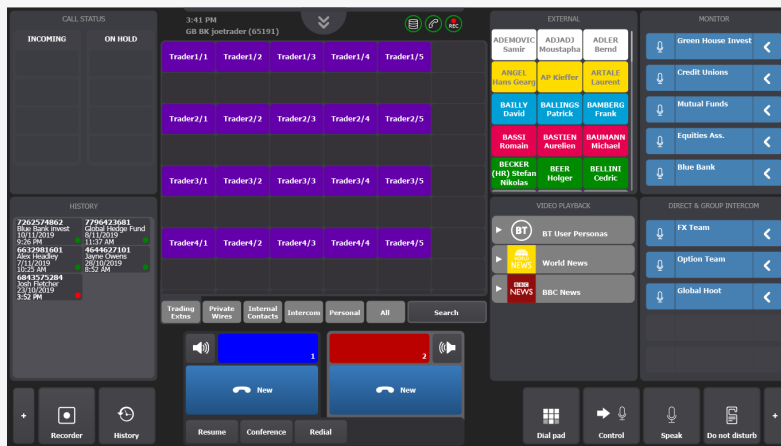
CALL STATUS

INCOMING
ON HOLD

3:41 PM
GB BK joetrader (65191)

REC

Trader1/1 Trader1/2 Trader1/3 Trader1/4 Trader1/5

Trader2/1 Trader2/2 Trader2/3 Trader2/4 Trader2/5

Trader3/1 Trader3/2 Trader3/3 Trader3/4 Trader3/5

Trader4/1 Trader4/2 Trader4/3 Trader4/4 Trader4/5

EXTERNAL

ADEMOVIC Samir
ADJADJ Moustapha
ADLER Bernd
ANGEL Hans Georg
AP Kieffer
ARTALE Laurent
BAILLY David
BALLINGS Patrick
BAMBERG Frank
BASSI Romain
BASTIEN Aurelien
BAUMANN Michael
BECKER (HR) Stefan Nikolas
BEER Holger
BELLINI Cedric

MONITOR

Green House Invest
Credit Unions
Mutual Funds
Equities Ass.
Blue Bank

HISTORY

7262574862
Blue Bank invest
10/11/2019
9:26 PM
6632981601
Alex Headley
7/11/2019
10:25 AM
6843575284
Josh Fletcher
23/10/2019
3:52 PM
7796423681
Global Hedge Fund
8/11/2019
11:37 AM
4644627101
Jayne Owens
28/10/2019
8:52 AM

VIDEO PLAYBACK

BT
BT User Personas
NEWS
World News
BBC NEWS
BBC News

DIRECT & GROUP INTERCOM

FX Team
Option Team
Global Hoot

Trading Extns
Private Wires
Internal Contacts
Intercom
Personal
All
Search

1
2
New
New

+
Recorder
History
Resume
Conference
Redial
Dial pad
Control
Speak
Do not disturb
+